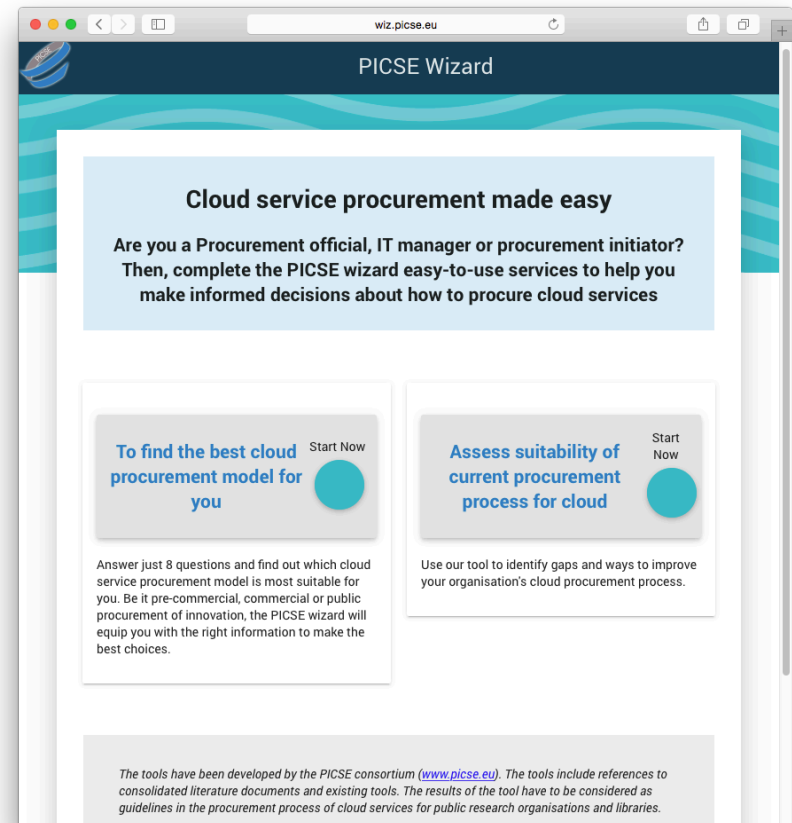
wiz.picse.eu

PICSE Wizard

Cloud service procurement made easy

Are you a Procurement official, IT manager or procurement initiator? Then, complete the PICSE wizard easy-to-use services to help you make informed decisions about how to procure cloud services

To find the best cloud procurement model for you

Start Now

Answer just 8 questions and find out which cloud service procurement model is most suitable for you. Be it pre-commercial, commercial or public procurement of innovation, the PICSE wizard will equip you with the right information to make the best choices.

Assess suitability of current procurement process for cloud

Start Now

Use our tool to identify gaps and ways to improve your organisation's cloud procurement process.

The tools have been developed by the PICSE consortium (www.picse.eu). The tools include references to consolidated literature documents and existing tools. The results of the tool have to be considered as guidelines in the procurement process of cloud services for public research organisations and libraries.